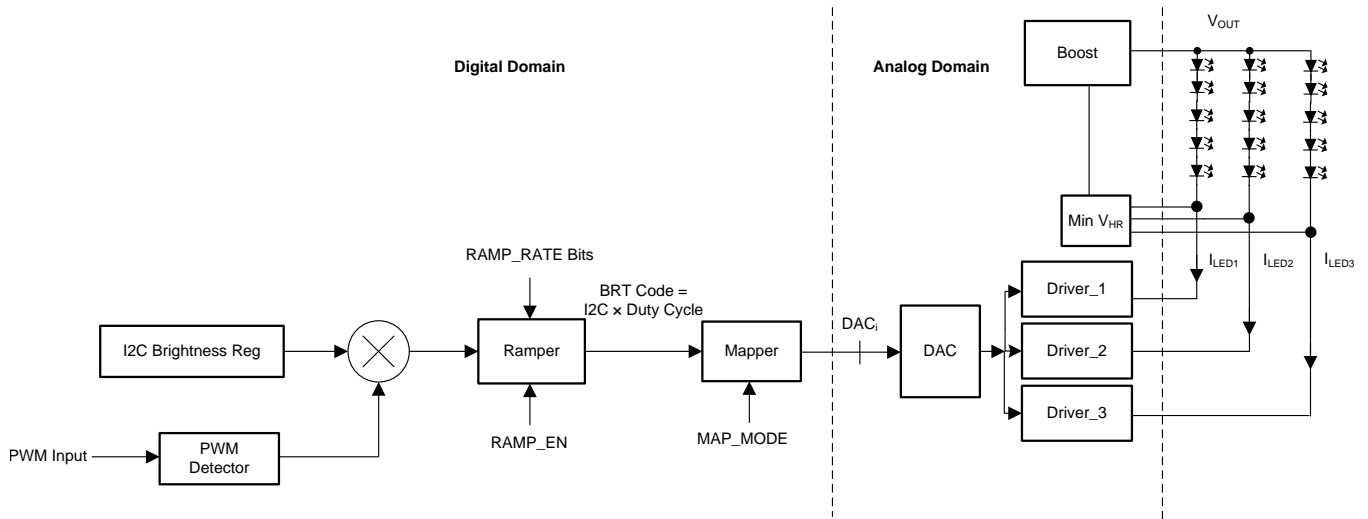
Digital Domain

Analog Domain

Boost

$V_{OUT}$

Min $V_{HR}$

RAMP_RATE Bits

BRT Code = I2C × Duty Cycle

$I_{LED1}$

$I_{LED2}$

$I_{LED3}$

Driver_1

I2C Brightness Reg

Ramper

Mapper

$DAC_i$

DAC

Driver_2

Driver_3

PWM Input

PWM Detector

RAMP_EN

MAP_MODE